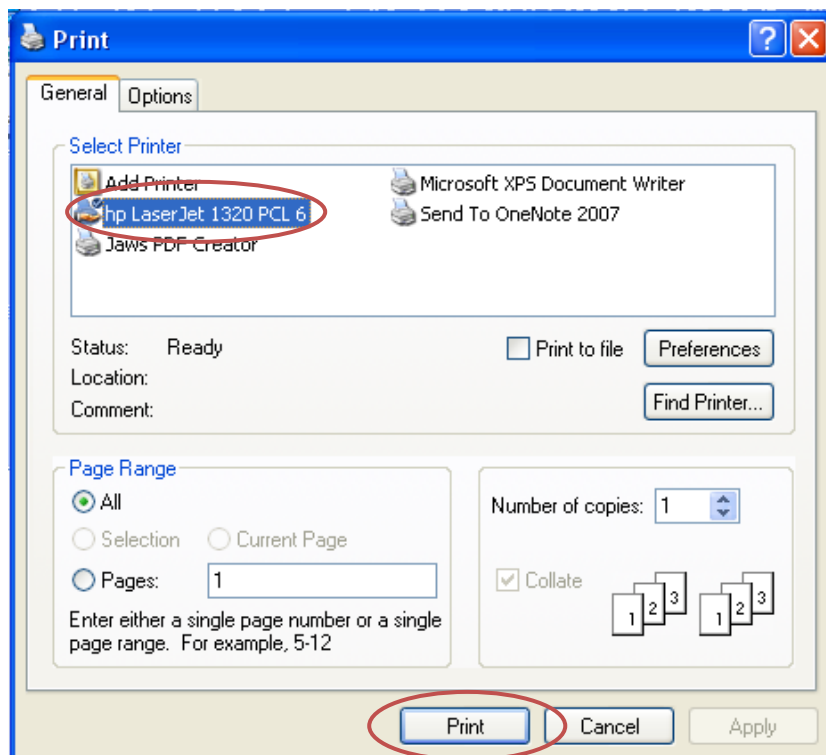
Print

?

General | Options

Select Printer

Add Printer
hp LaserJet 1320 PCL 6
Jaws PDF Creator
Microsoft XPS Document Writer
Send To OneNote 2007

Status: Ready
Location:
Comment:

Print to file

Preferences

Find Printer...

Page Range

All

Selection

Current Page

Pages: 1

Enter either a single page number or a single page range. For example, 5-12

Number of copies: 1

Collate

1 2 3

1 2 3

Print

Cancel

Apply